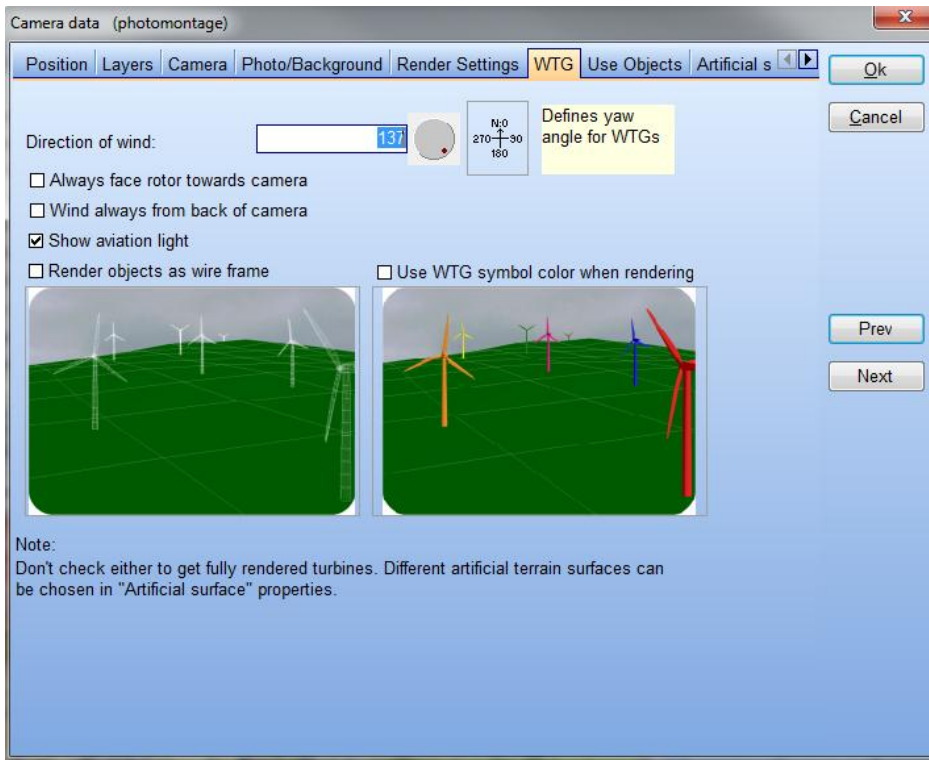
Camera data (photomontage)

Position | Layers | Camera | Photo/Background | Render Settings | WTG | Use Objects | Artificial s

Ok

Cancel

Direction of wind: 137

N:0
270 90
180

Defines yaw angle for WTGs

☐ Always face rotor towards camera
☐ Wind always from back of camera
☑ Show aviation light
☐ Render objects as wire frame
☐ Use WTG symbol color when rendering

Prev

Next

Note:
Don't check either to get fully rendered turbines. Different artificial terrain surfaces can be chosen in "Artificial surface" properties.